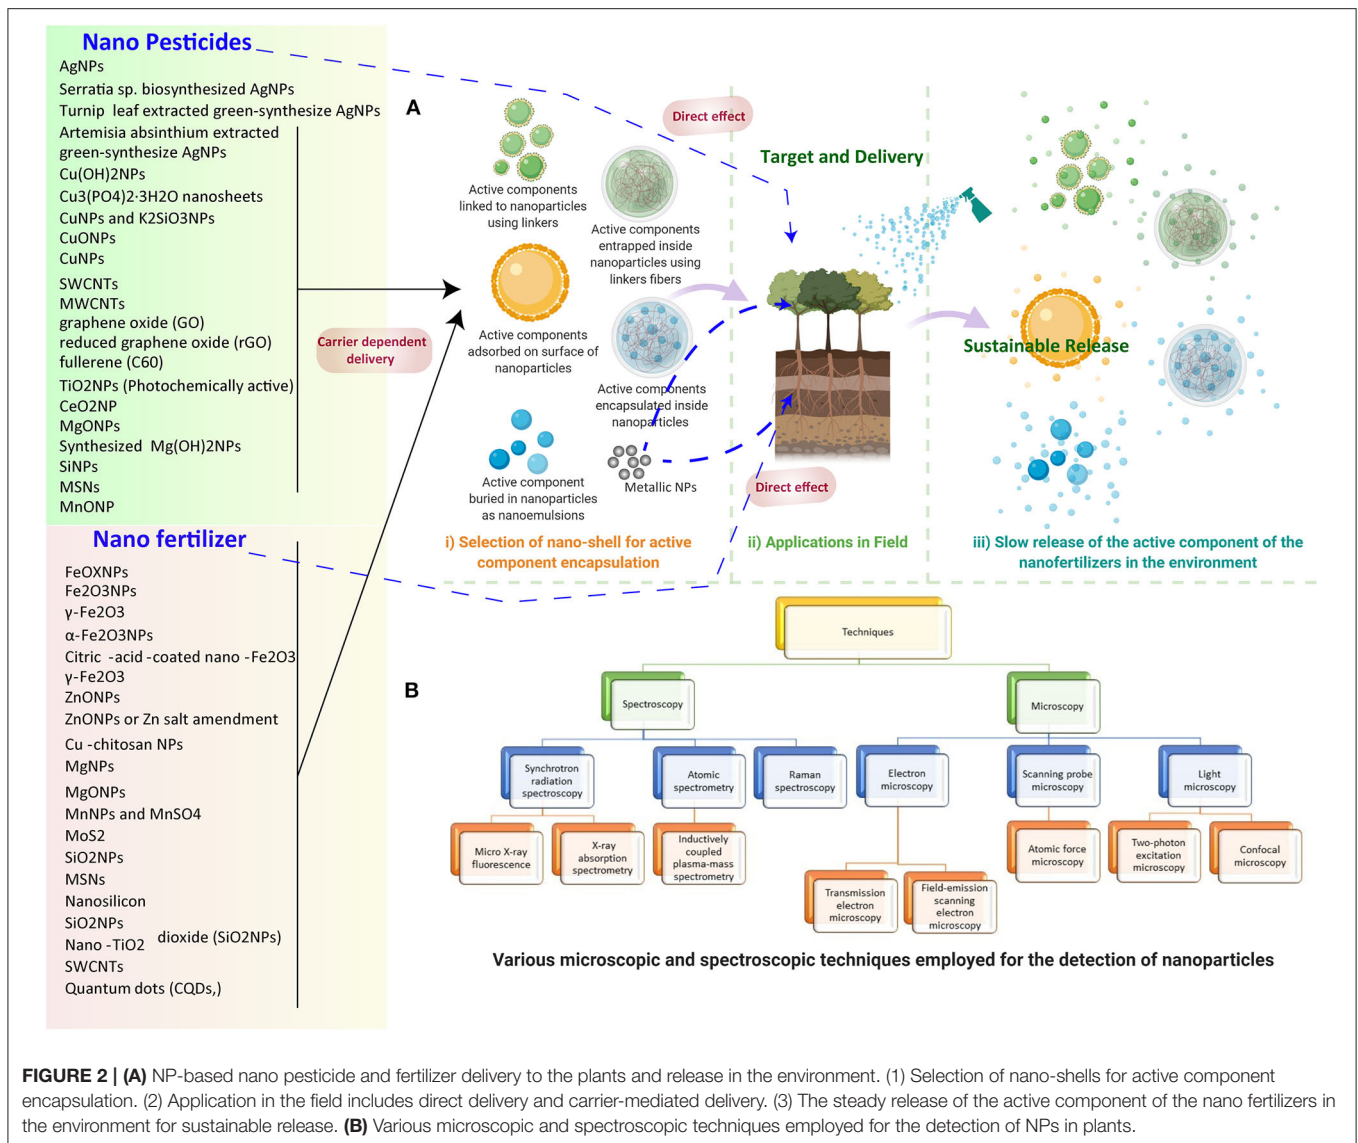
Nano Pesticides
AgNPs
Serratia sp. biosynthesized AgNPs
Turnip leaf extracted green-synthesize AgNPs
Artemisia absinthium extracted green-synthesize AgNPs
Cu(OH)2NPs
Cu3(PO4)2·3H2O nanosheets
CuNPs and K2SiO3NPs
CuONPs
CuNPs
SWCNTs
MWCNTs
graphene oxide (GO)
reduced graphene oxide (rGO)
fullerene (C60)
TiO2NPs (Photochemically active)
CeO2NP
MgONPs
Synthesized Mg(OH)2NPs
SiNPs
MSNs
MnONP

Nano fertilizer
FeOXNPs
Fe2O3NPs
γ-Fe2O3
α-Fe2O3NPs
Citric -acid -coated nano -Fe2O3
γ-Fe2O3
ZnONPs
ZnONPs or Zn salt amendment
Cu -chitosan NPs
MgNPs
MgONPs
MnNPs and MnSO4
MoS2
SiO2NPs
MSNs
Nanosilicon
SiO2NPs
Nano -TiO2 dioxide (SiO2NPs)
SWCNTs
Quantum dots (CQDs,)

Carrier dependent delivery

A

Direct effect

Active components linked to nanoparticles using linkers

Active components entrapped inside nanoparticles using linkers fibers

Active components adsorbed on surface of nanoparticles

Active components encapsulated inside nanoparticles

Active component buried in nanoparticles as nanoemulsions

Metallic NPs

Direct effect

Target and Delivery

Sustainable Release

i) Selection of nano-shell for active component encapsulation

ii) Applications in Field

iii) Slow release of the active component of the nanofertilizers in the environment

B

Techniques
Spectroscopy
Microscopy
Synchrotron radiation spectroscopy
Atomic spectrometry
Raman spectroscopy
Electron microscopy
Scanning probe microscopy
Light microscopy
Micro X-ray fluorescence
X-ray absorption spectrometry
Inductively coupled plasma-mass spectrometry
Atomic force microscopy
Two-photon excitation microscopy
Confocal microscopy
Transmission electron microscopy
Field-emission scanning electron microscopy

Various microscopic and spectroscopic techniques employed for the detection of nanoparticles

FIGURE 2 | (A) NP-based nano pesticide and fertilizer delivery to the plants and release in the environment. (1) Selection of nano-shells for active component encapsulation. (2) Application in the field includes direct delivery and carrier-mediated delivery. (3) The steady release of the active component of the nano fertilizers in the environment for sustainable release. (B) Various microscopic and spectroscopic techniques employed for the detection of NPs in plants.